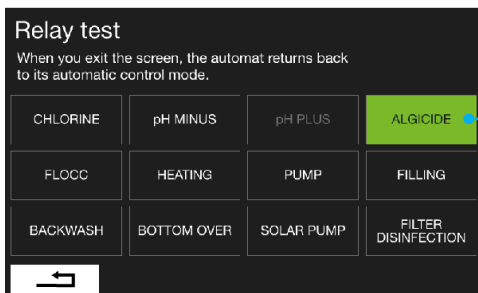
Relay test

When you exit the screen, the automat returns back to its automatic control mode.

CHLORINE

pH MINUS

pH PLUS

ALGICIDE

FLOCC

HEATING

PUMP

FILLING

BACKWASH

BOTTOM OVER

SOLAR PUMP

FILTER DISINFECTION